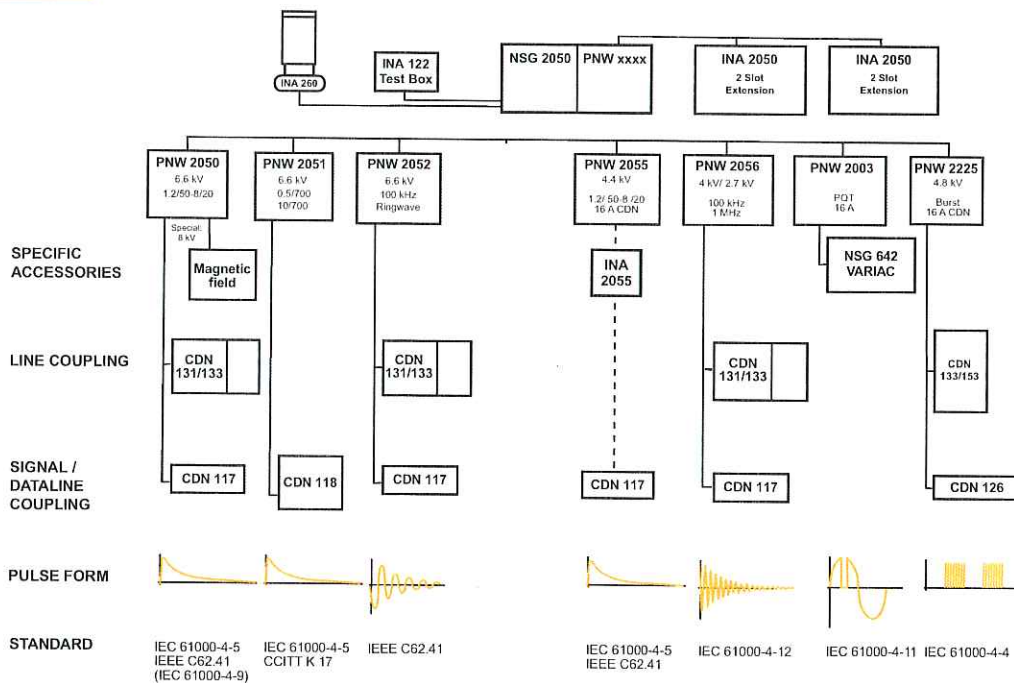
INA 260

INA 122 Test Box

NSG 2050

PNW xxxx

INA 2050
2 Slot Extension

INA 2050
2 Slot Extension

PNW 2050
6.6 kV
1.2/50-8/20
Special: 8 kV

PNW 2051
6.6 kV
0.5/700
10/700

PNW 2052
6.6 kV
100 kHz
Ringwave

PNW 2055
4.4 kV
1.2/ 50-8 /20
16 A CDN

PNW 2056
4 kV/ 2.7 kV
100 kHz
1 MHz

PNW 2003
PQT
16 A

PNW 2225
4.8 kV
Burst
16 A CDN

SPECIFIC ACCESSORIES

Magnetic field

INA 2055

NSG 642 VARIAC

LINE COUPLING

CDN 131/133

CDN 131/133

CDN 131/133

CDN 133/153

SIGNAL / DATALINE COUPLING

CDN 117

CDN 118

CDN 117

CDN 117

CDN 117

CDN 126

PULSE FORM

STANDARD

IEC 61000-4-5
IEEE C62.41
(IEC 61000-4-9)

IEC 61000-4-5
CCITT K 17

IEEE C62.41

IEC 61000-4-5
IEEE C62.41

IEC 61000-4-12

IEC 61000-4-11

IEC 61000-4-4